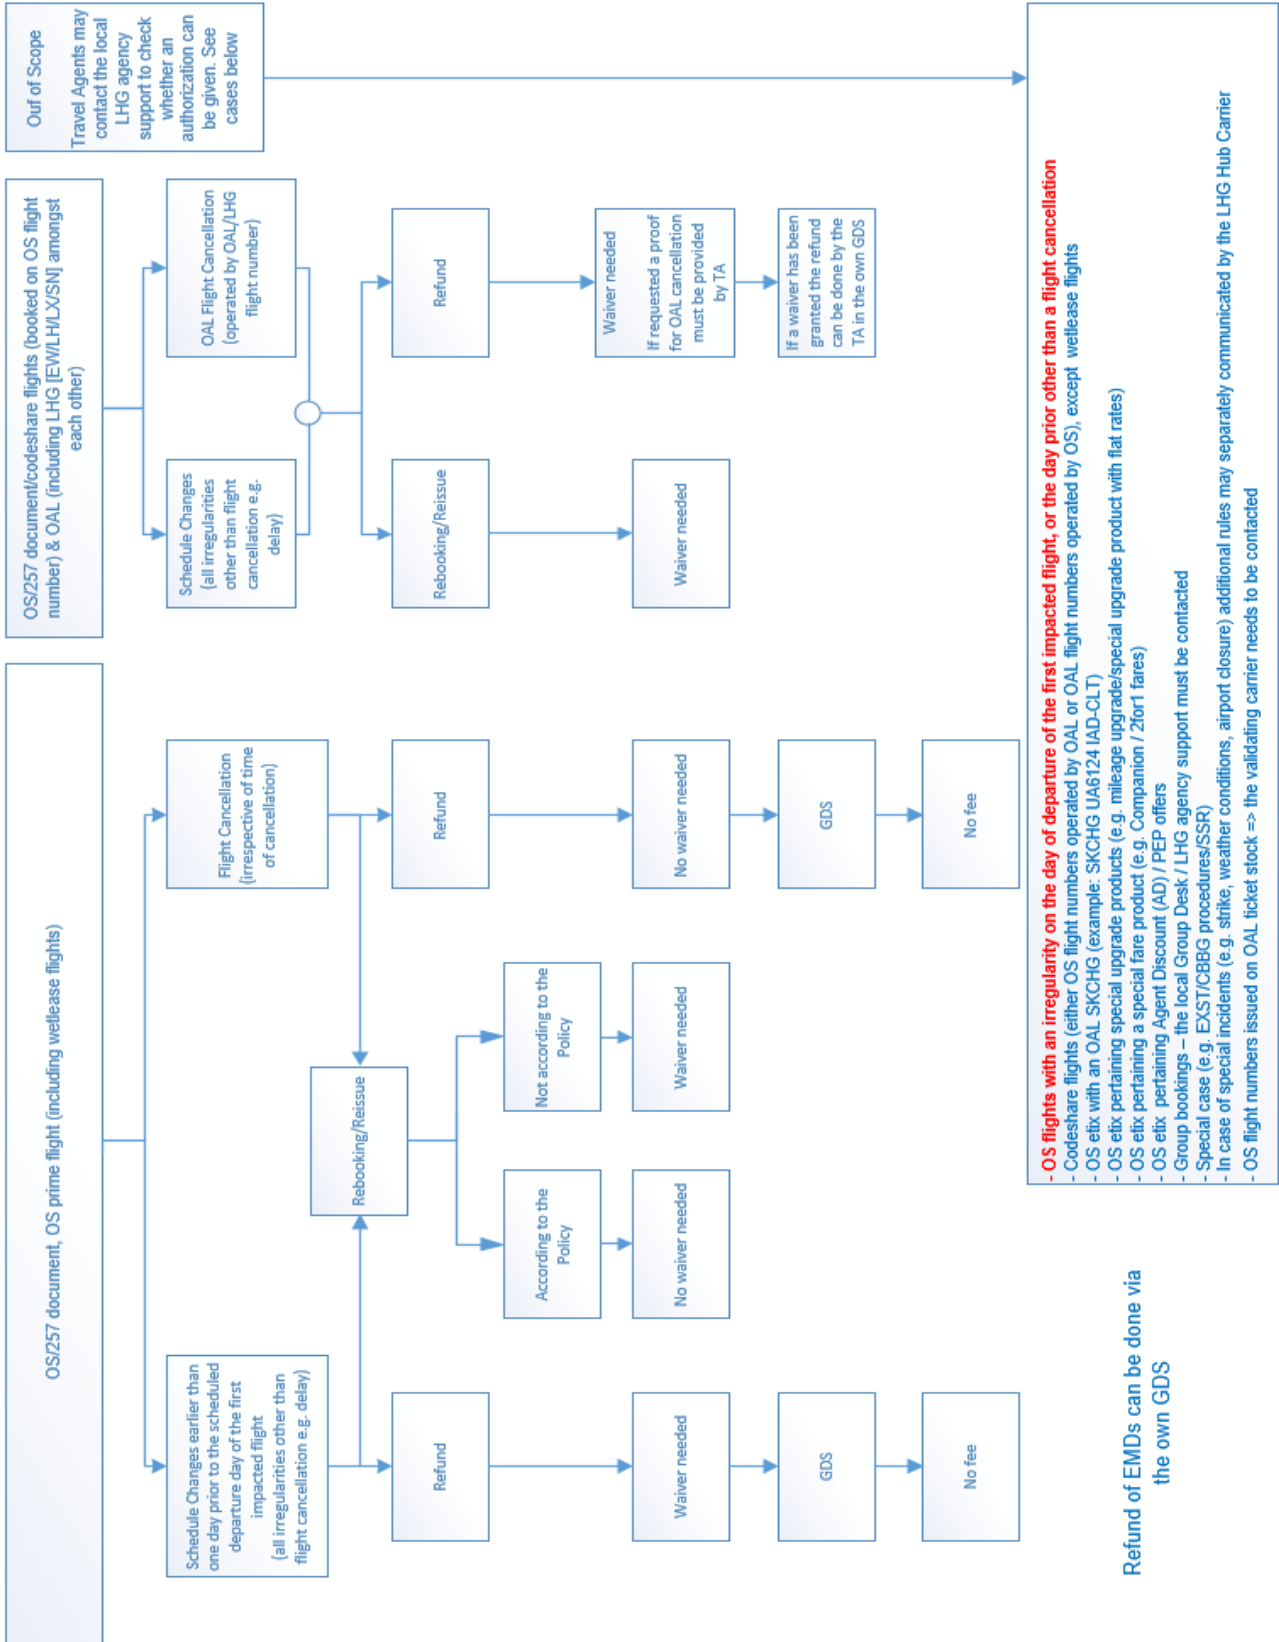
Ouf of Scope
Travel Agents may contact the local LHG agency support to check whether an authorization can be given. See cases below

OS/257 document/codeshare flights (booked on OS flight number) & OAL (including LHG [EW/LH/LX/SN] amongst each other)

OAL Flight Cancellation (operated by OAL/LHG flight number)

Schedule Changes (all irregularities other than flight cancellation e.g. delay)

Refund

Waiver needed
If requested a proof for OAL cancellation must be provided by TA

If a waiver has been granted the refund can be done by the TA in the own GDS

Rebooking/Reissue

Waiver needed

OS/257 document, OS prime flight (including wetlease flights)

Flight Cancellation (irrespective of time of cancellation)

Refund

No waiver needed

GDS

No fee

Rebooking/Reissue

Not according to the Policy

Waiver needed

According to the Policy

No waiver needed

Schedule Changes earlier than one day prior to the scheduled departure day of the first impacted flight (all irregularities other than flight cancellation e.g. delay)

Refund

Waiver needed

GDS

No fee

- OS flights with an irregularity on the day of departure of the first impacted flight, or the day prior other than a flight cancellation
- Codeshare flights (either OS flight numbers operated by OAL or OAL flight numbers operated by OS), except wetlease flights
- OS etix with an OAL SKCHG (example: SKCHG UA6124 IAD-CLT)
- OS etix pertaining special upgrade products (e.g. mileage upgrade/special upgrade product with flat rates)
- OS etix pertaining a special fare product (e.g. Companion / 2for1 fares)
- OS etix pertaining Agent Discount (AD) / PEP offers
- Group bookings – the local Group Desk / LHG agency support must be contacted
- Special case (e.g. EXST/CBBG procedures/SSR)
- In case of special incidents (e.g. strike, weather conditions, airport closure) additional rules may separately communicated by the LHG Hub Carrier
- OS flight numbers issued on OAL ticket stock => the validating carrier needs to be contacted

Refund of EMDs can be done via the own GDS